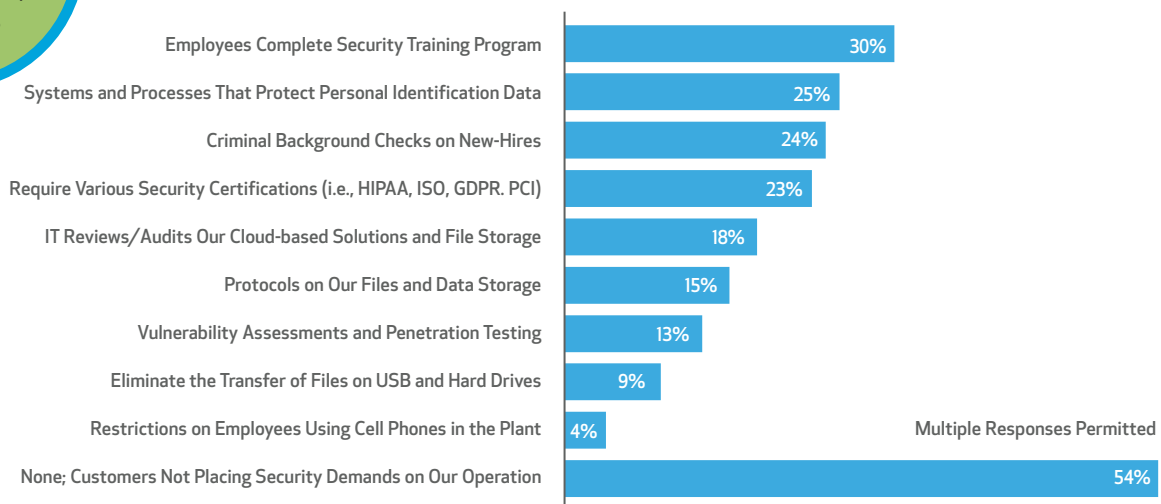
Employees Complete Security Training Program 30%
Systems and Processes That Protect Personal Identification Data 25%
Criminal Background Checks on New-Hires 24%
Require Various Security Certifications (i.e., HIPAA, ISO, GDPR. PCI) 23%
IT Reviews/Audits Our Cloud-based Solutions and File Storage 18%
Protocols on Our Files and Data Storage 15%
Vulnerability Assessments and Penetration Testing 13%
Eliminate the Transfer of Files on USB and Hard Drives 9%
Restrictions on Employees Using Cell Phones in the Plant 4%
Multiple Responses Permitted
None; Customers Not Placing Security Demands on Our Operation 54%